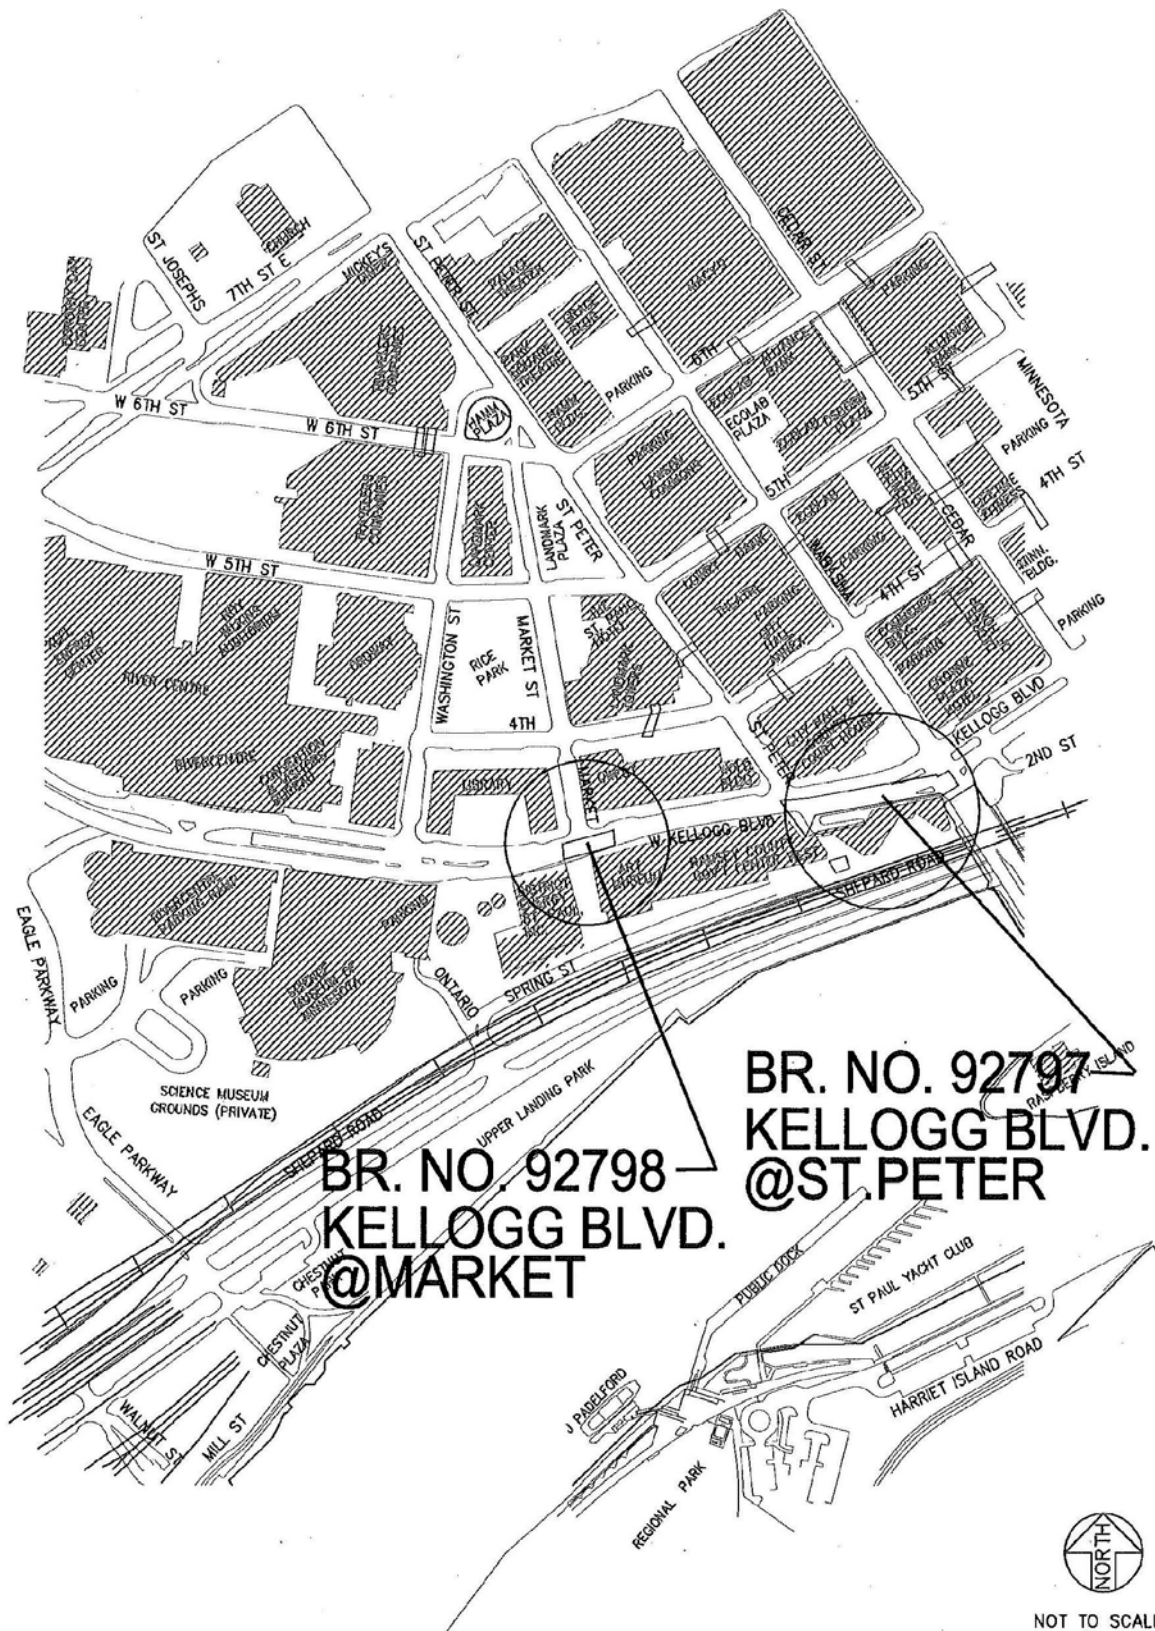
ST JOSEPHS

CHURCH

7TH ST E

MICKEY'S DINER

ST PETER ST

PALACE THEATER

MACY'S

CEDAR ST

PARKING

6TH

PARKING

5TH ST

MINNESOTA

W 6TH ST

W 6TH ST

HAMM PLAZA

PARKING

ECOLAB PLAZA

5TH

PARKING

4TH ST

CEDAR

LANDMARK PLAZA

ST PETER

W 5TH ST

MINN. BLDG.

PARKING

4TH ST

WABASHA

THEATRE

PARKING

WASHINGTON ST

RICE PARK

MARKET ST

RIVER CENTRE

4TH

KELLOGG BLVD

2ND ST

ST PETER

CITY HALL & COURT HOUSE

RIVERCENTRE

LIBRARY

MARKET

W. KELLOGG BLVD

SHEPARD ROAD

EAGLE PARKWAY

PARKING

PARKING

PARKING

ONTARIO

SPRING ST

SCIENCE MUSEUM GROUNDS (PRIVATE)

UPPER LANDING PARK

RASPBERRY ISLAND

BR. NO. 92797 KELLOGG BLVD. @ST.PETER

EAGLE PARKWAY

SHEPARD ROAD

BR. NO. 92798 KELLOGG BLVD. @MARKET

CHESTNUT PARK

CHESTNUT PLAZA

PUBLIC DOCK

ST PAUL YACHT CLUB

HARRIET ISLAND ROAD

J PADELFORD

WALNUT ST

MILL ST

REGIONAL PARK

NORTH

NOT TO SCAL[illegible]